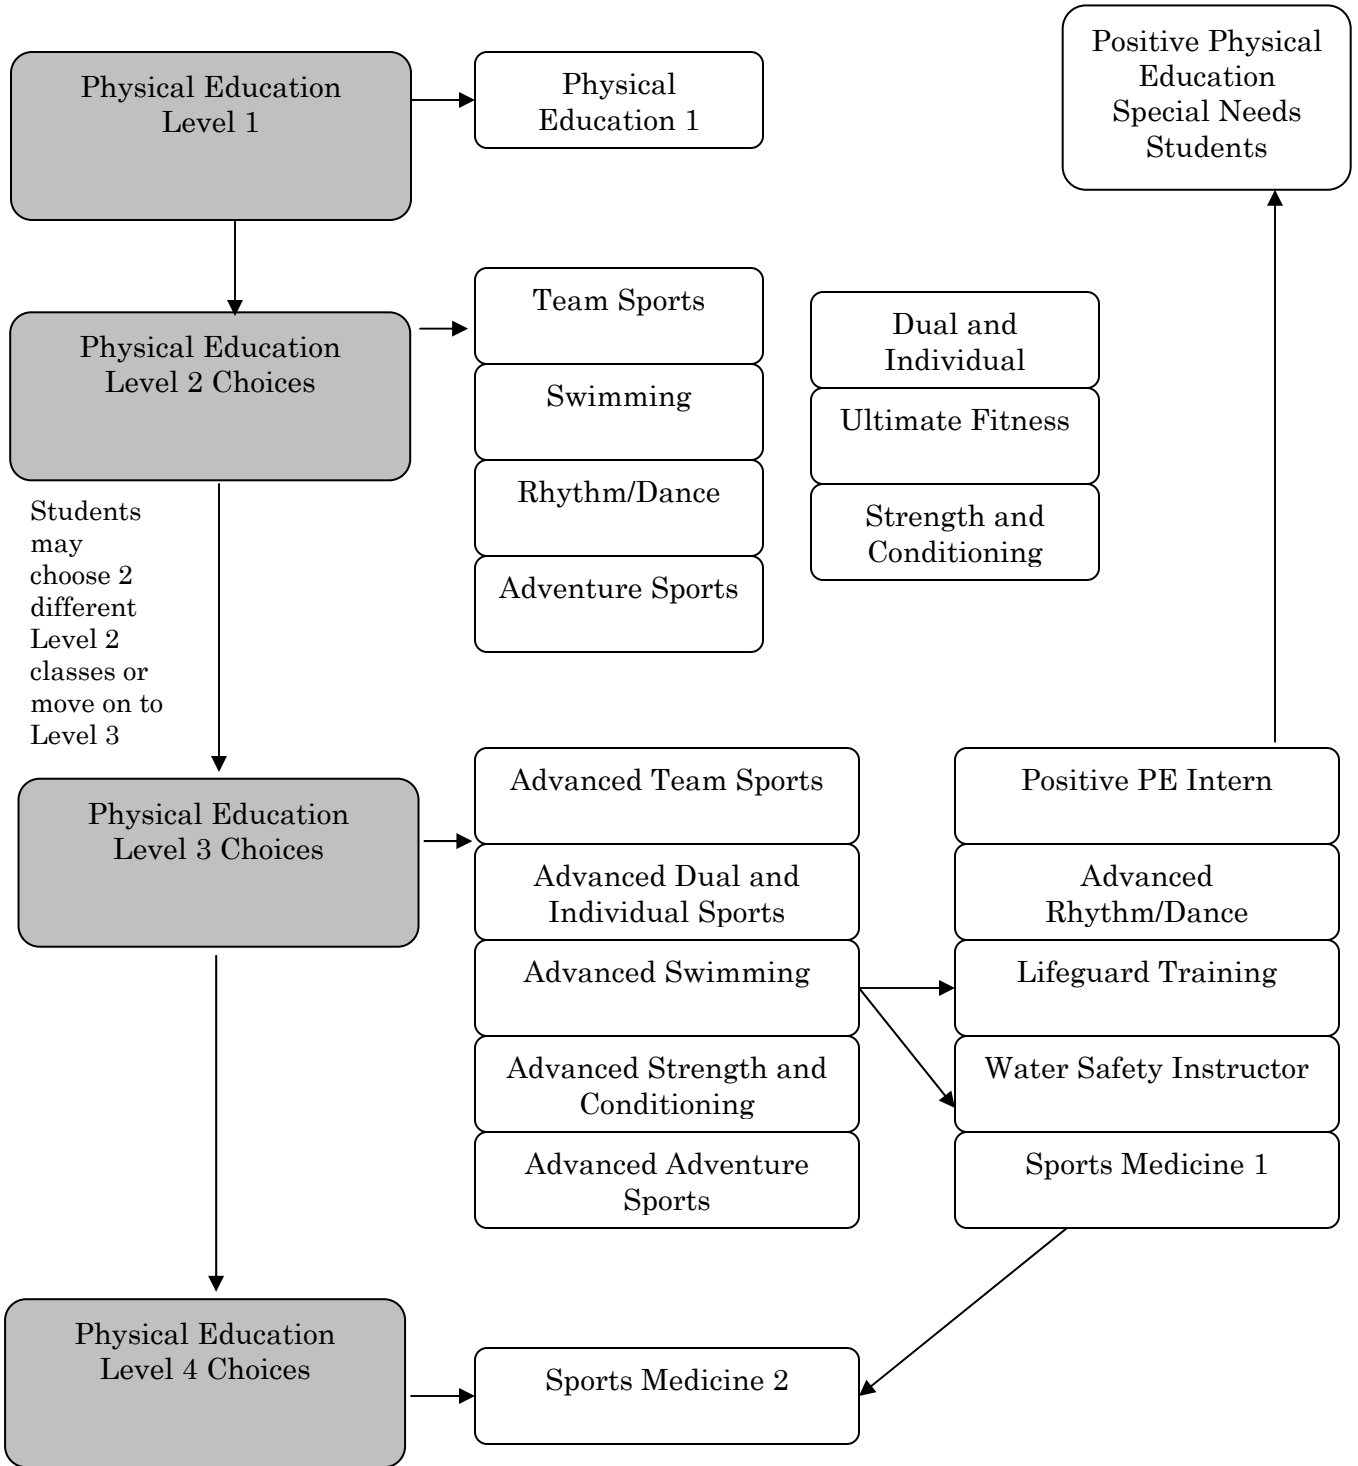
Physical Education Level 1

Physical Education 1

Positive Physical Education Special Needs Students

Physical Education Level 2 Choices

Team Sports

Swimming

Rhythm/Dance

Adventure Sports

Dual and Individual

Ultimate Fitness

Strength and Conditioning

Students may choose 2 different Level 2 classes or move on to Level 3

Physical Education Level 3 Choices

Advanced Team Sports

Advanced Dual and Individual Sports

Advanced Swimming

Advanced Strength and Conditioning

Advanced Adventure Sports

Positive PE Intern

Advanced Rhythm/Dance

Lifeguard Training

Water Safety Instructor

Sports Medicine 1

Physical Education Level 4 Choices

Sports Medicine 2